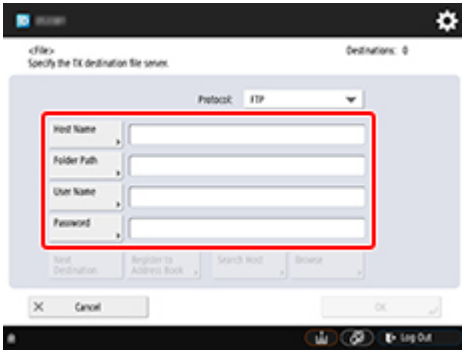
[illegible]

<File>
Specify the TX destination file server.

Destinations: 0

Protocol: FTP

Host Name

Folder Path

User Name

Password

Next Destination

Register to Address Book

Search Host

Browse

Cancel

OK

Log Out